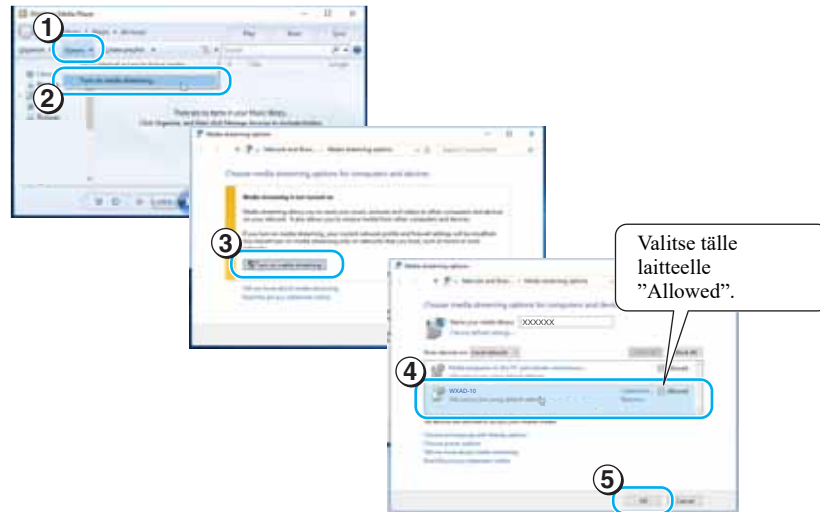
1
2
3
4
5

Windows Media Player

Play Burn Sync

Organize Stream Create playlist

Turn on media streaming...

There are no items in your Music library.
Click Organize, and then click Manage libraries to include folders.

Media streaming options

Network and Shari... Media streaming options

Choose media streaming options for computers and devices

Media streaming is not turned on

Turn on media streaming

Media streaming options

Network and Shari... Media streaming options

Choose media streaming options for computers and devices

Name your media library: XXXXXX

Allowed

WXAD-10

Allowed

OK Cancel

Valitse tälle laitteelle ”Allowed”.